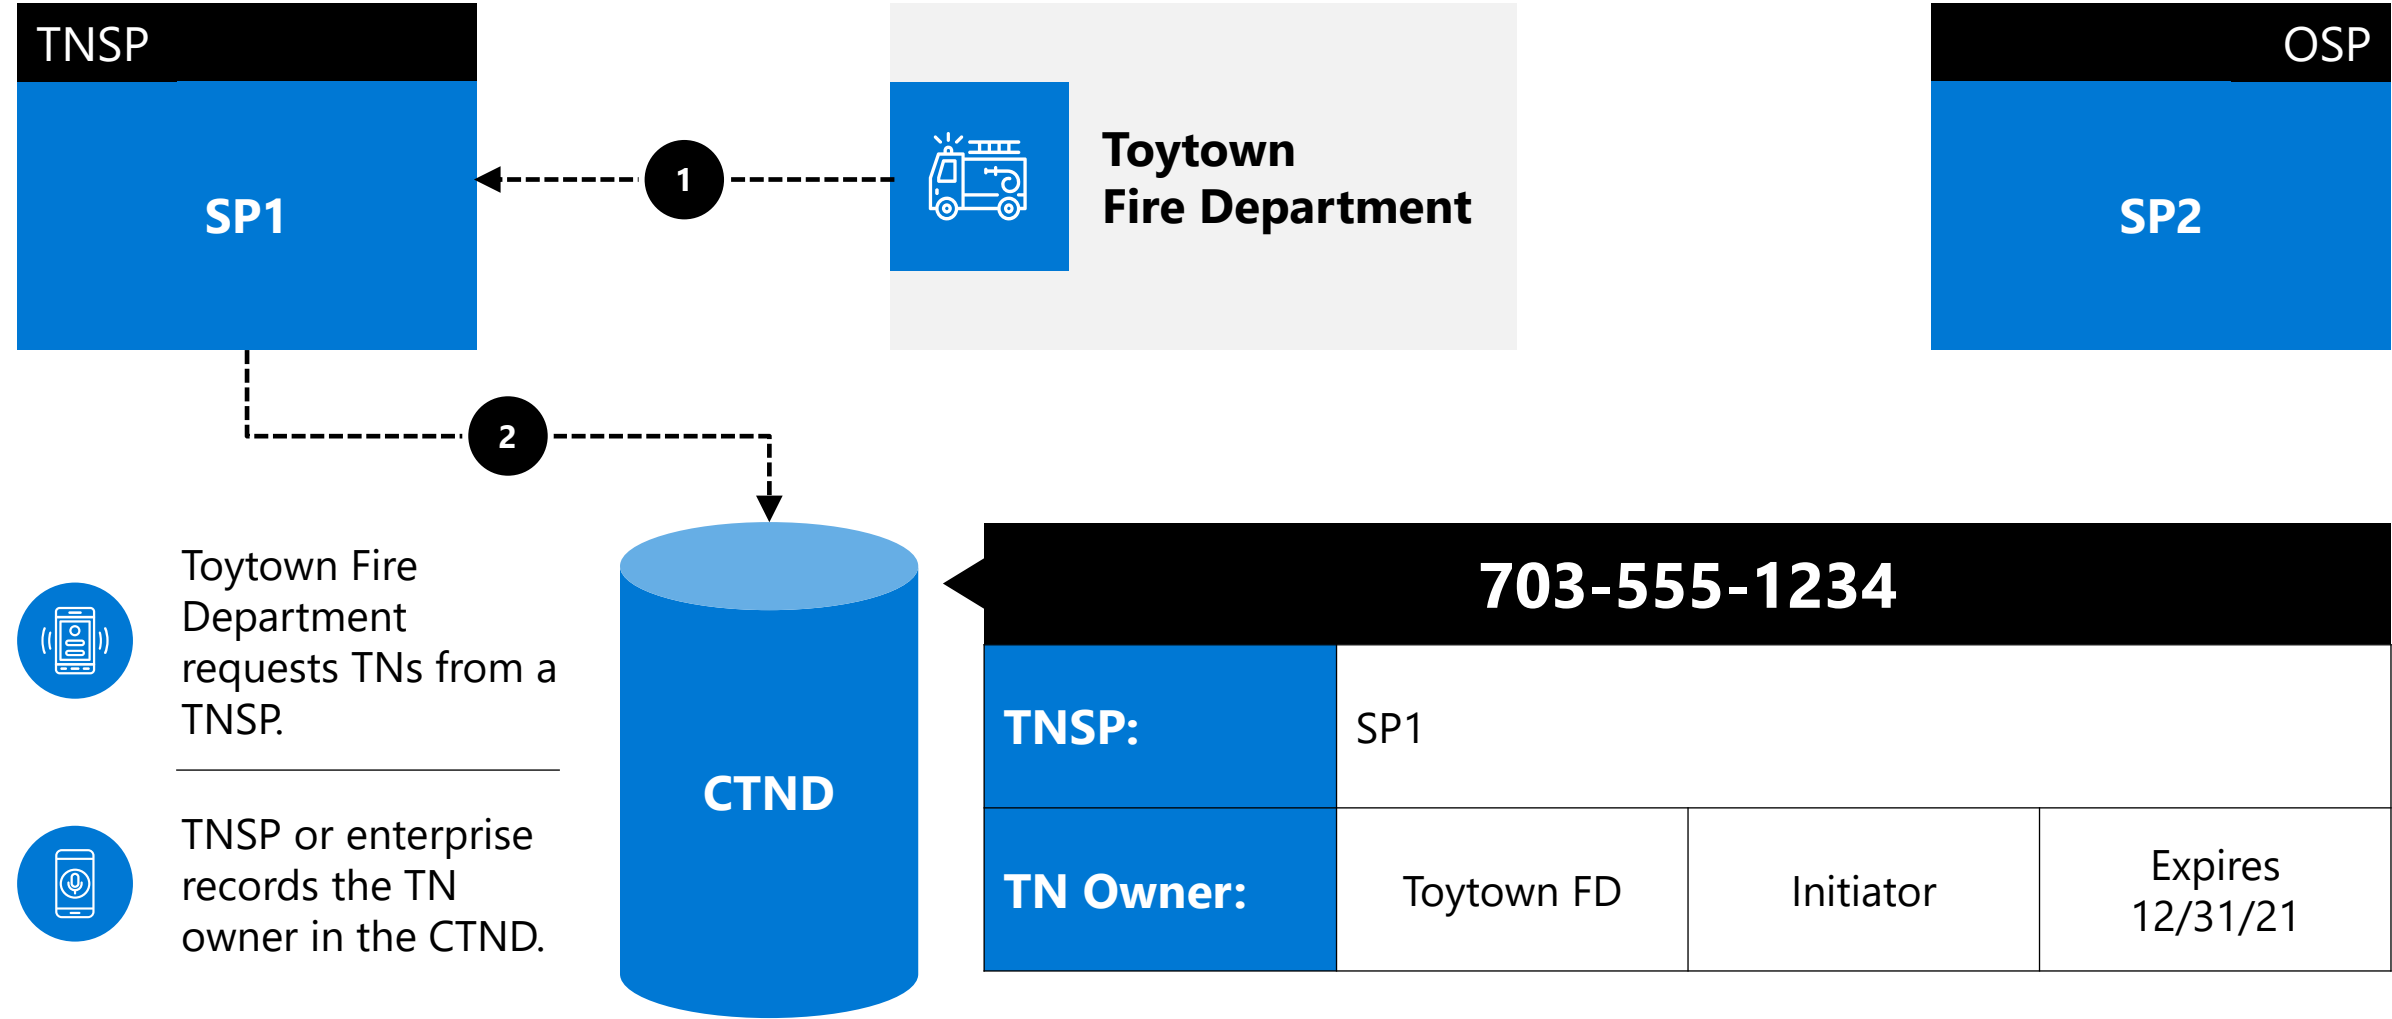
TNSP

SP1

1

Toytown
Fire Department

OSP

SP2

2

Toytown Fire Department requests TNs from a TNSP.

TNSP or enterprise records the TN owner in the CTND.

CTND

703-555-1234

| TNSP: | SP1 | | |
|---|---|---|---|
| TN Owner: | Toytown FD | Initiator | Expires 12/31/21 |